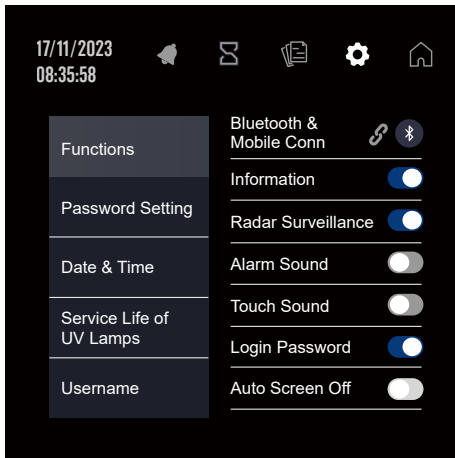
17/11/2023
08:35:58

Functions

Password Setting

Date & Time

Service Life of UV Lamps

Username

Bluetooth & Mobile Conn

Information

Radar Surveillance

Alarm Sound

Touch Sound

Login Password

Auto Screen Off